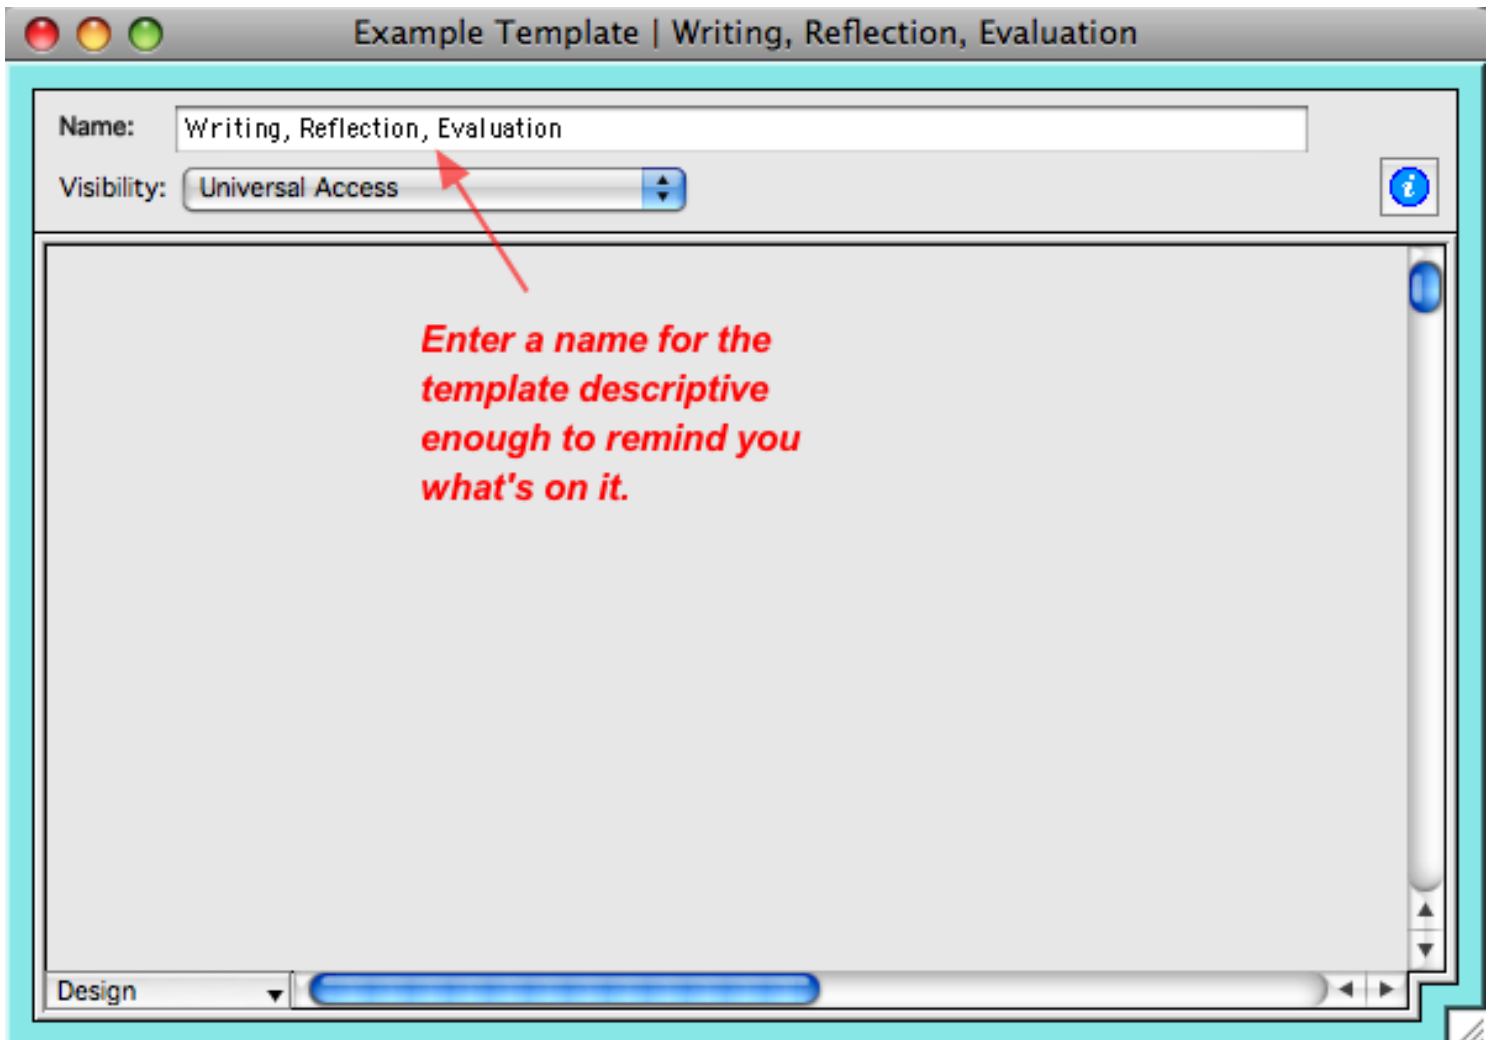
Example Template | Writing, Reflection, Evaluation

Name: Writing, Reflection, Evaluation

Visibility: Universal Access

Enter a name for the template descriptive enough to remind you what's on it.

Design